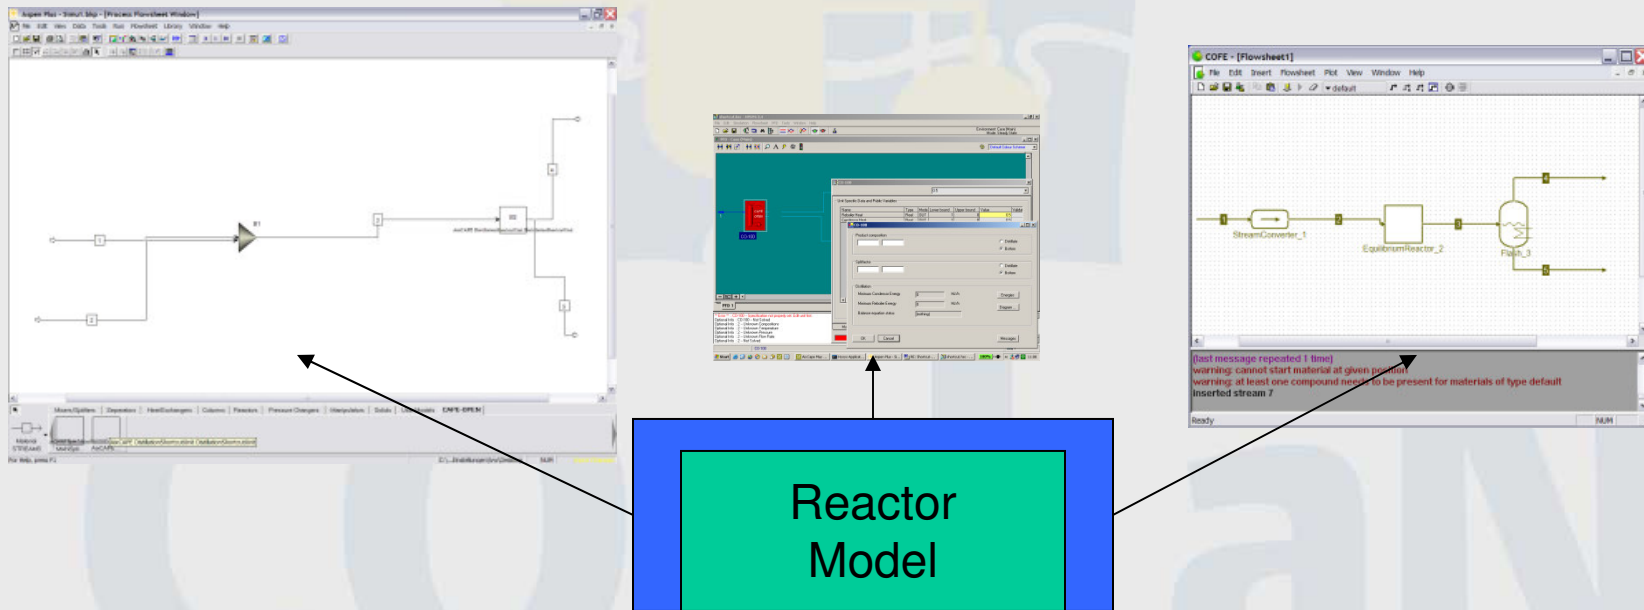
Aspen Plus - Simul Ship - [Process Flowsheet Window]

File Edit View Data Tools Run Flowsheet Library Window Help

B1

Mixers/Splitters Separators HeatExchangers Columns Reactors Pressure Changers Manipulators Solids User Models CAPE-OPEN

For Help, press F1

NUM

COFE - [Flowsheet1]

File Edit Insert Flowsheet Plot View Window Help

default

StreamConverter_1

EquilibriumReactor_2

Flash_3

(last message repeated 1 time)
warning: cannot start material at given position
warning: at least one compound needs to be present for materials of type default
Inserted stream 7

Ready

NUM

Reactor Model